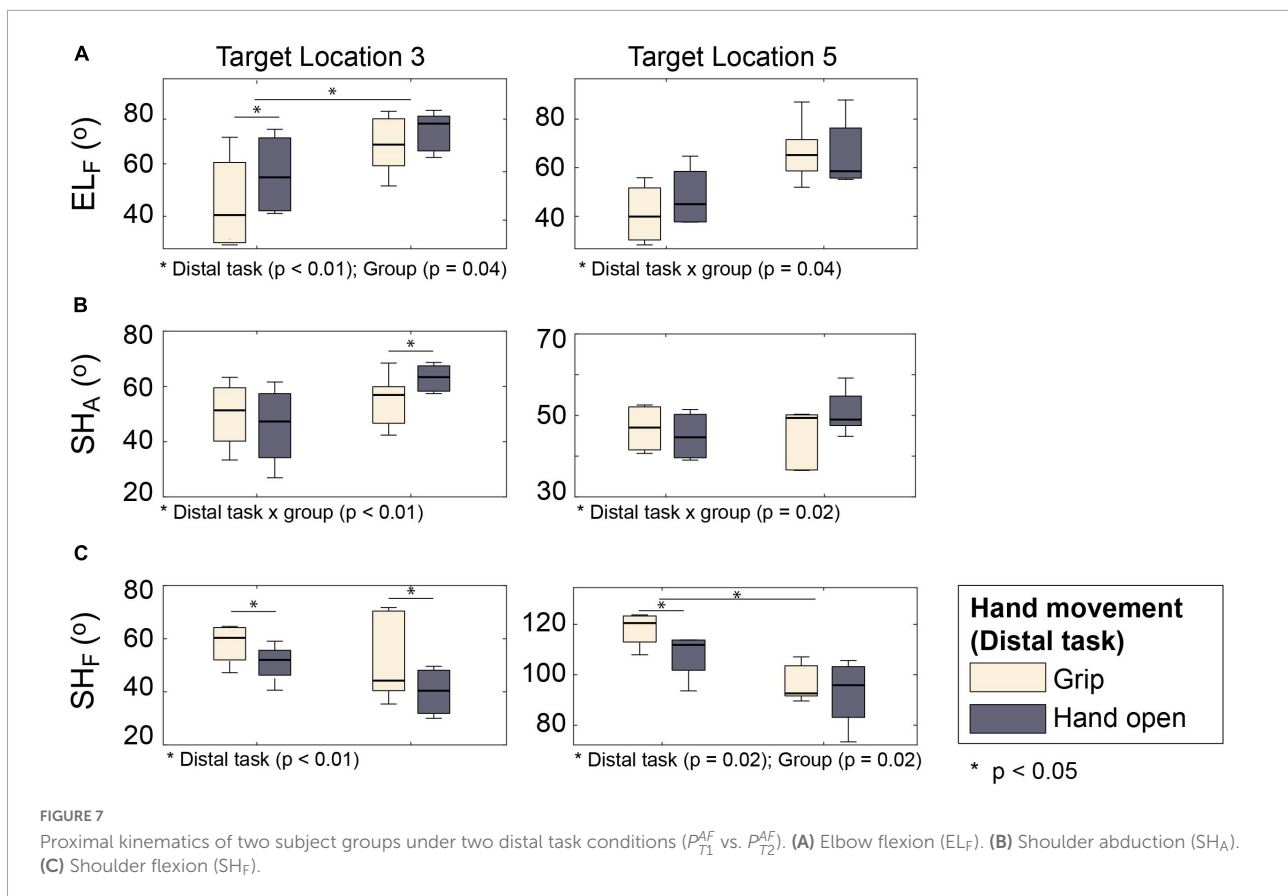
A

Target Location 3

$EL_F$ (o)

80
60
40

*
*

* Distal task (p < 0.01); Group (p = 0.04)

Target Location 5

80
60
40

* Distal task x group (p = 0.04)

B

$SH_A$ (o)

80
60
40
20

*

* Distal task x group (p < 0.01)

70
50
30

* Distal task x group (p = 0.02)

C

$SH_F$ (o)

80
60
40
20

*
*

* Distal task (p < 0.01)

120
100
80

*
*

* Distal task (p = 0.02); Group (p = 0.02)

Hand movement (Distal task)

Grip

Hand open

* p < 0.05

FIGURE 7

Proximal kinematics of two subject groups under two distal task conditions ($P_{T1}^{AF}$ vs. $P_{T2}^{AF}$). (A) Elbow flexion ($EL_F$). (B) Shoulder abduction ($SH_A$). (C) Shoulder flexion ($SH_F$).